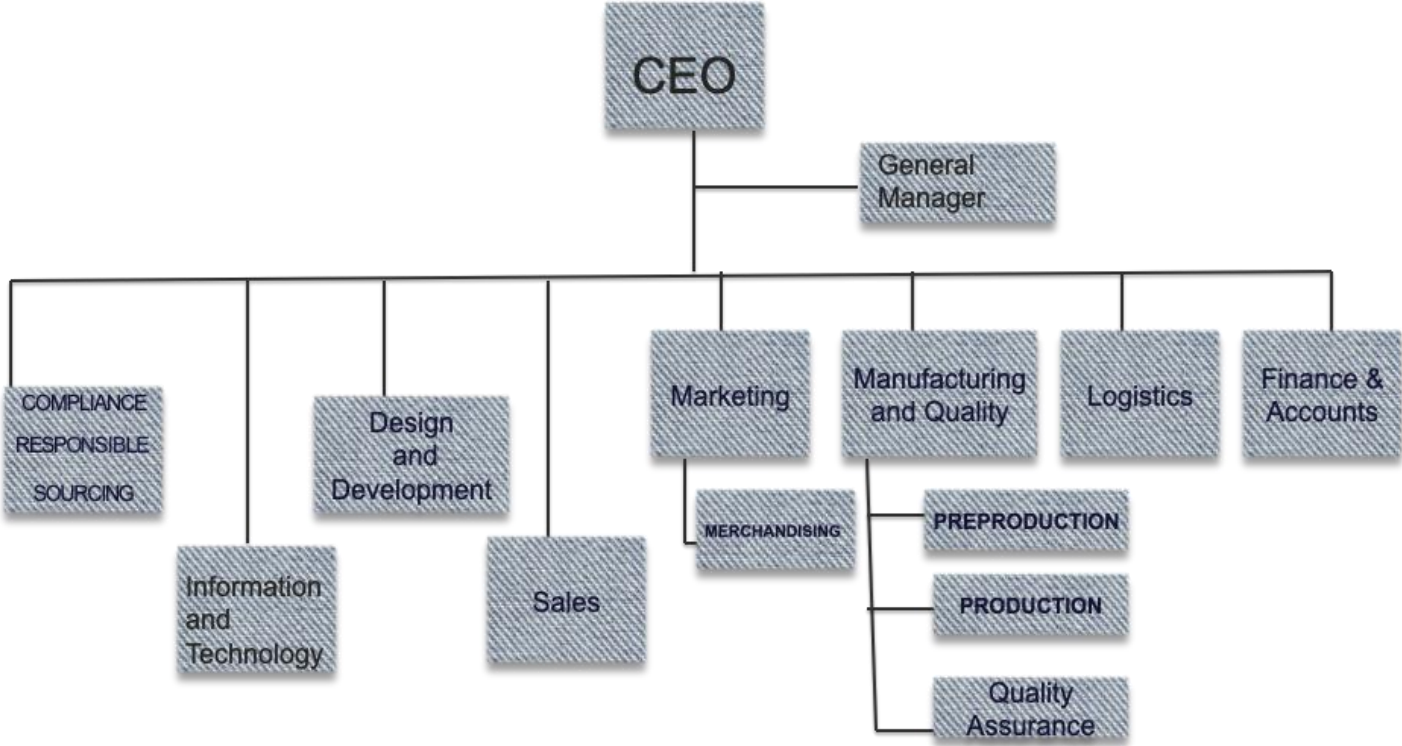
CEO

General Manager

COMPLIANCE RESPONSIBLE SOURCING

Information and Technology

Design and Development

Sales

Marketing

MERCHANDISING

Manufacturing and Quality

PREPRODUCTION

PRODUCTION

Quality Assurance

Logistics

Finance & Accounts